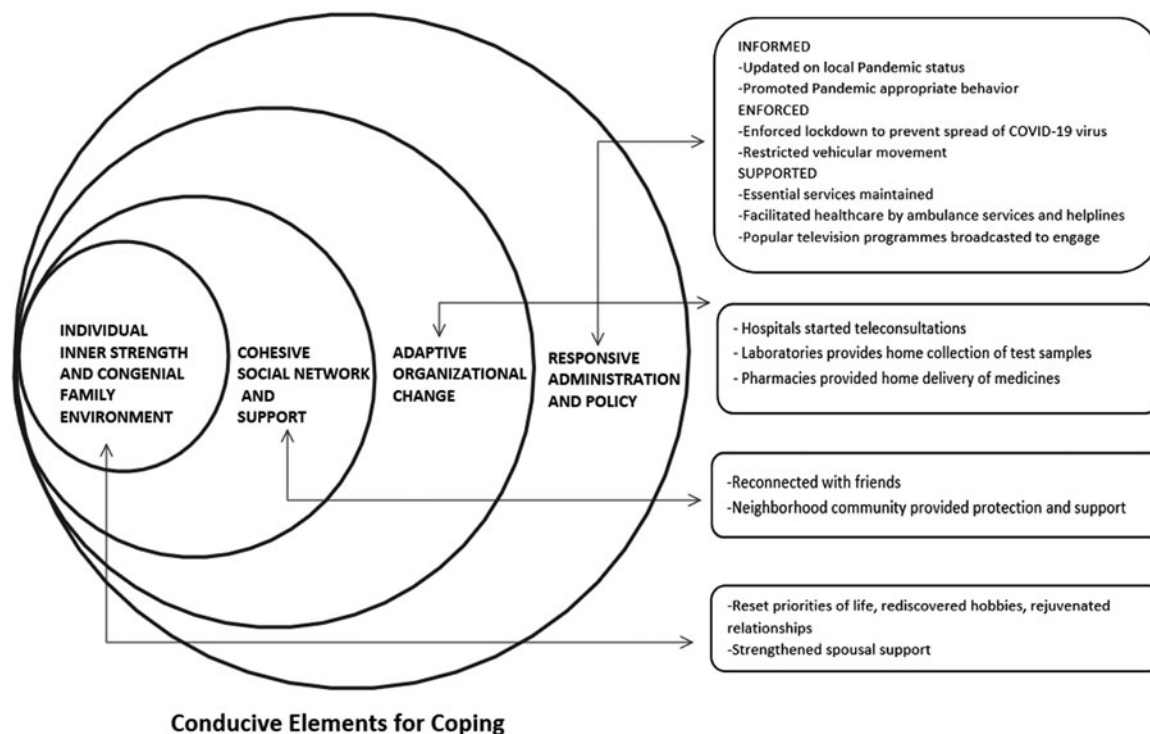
INDIVIDUAL INNER STRENGTH AND CONGENIAL FAMILY ENVIRONMENT

COHESIVE SOCIAL NETWORK AND SUPPORT

ADAPTIVE ORGANIZATIONAL CHANGE

RESPONSIVE ADMINISTRATION AND POLICY

INFORMED
-Updated on local Pandemic status
-Promoted Pandemic appropriate behavior
ENFORCED
-Enforced lockdown to prevent spread of COVID-19 virus
-Restricted vehicular movement
SUPPORTED
-Essential services maintained
-Facilitated healthcare by ambulance services and helplines
-Popular television programmes broadcasted to engage

- Hospitals started teleconsultations
- Laboratories provides home collection of test samples
- Pharmacies provided home delivery of medicines

-Reconnected with friends
-Neighborhood community provided protection and support

-Reset priorities of life, rediscovered hobbies, rejuvenated relationships
-Strengthened spousal support

Conducive Elements for Coping